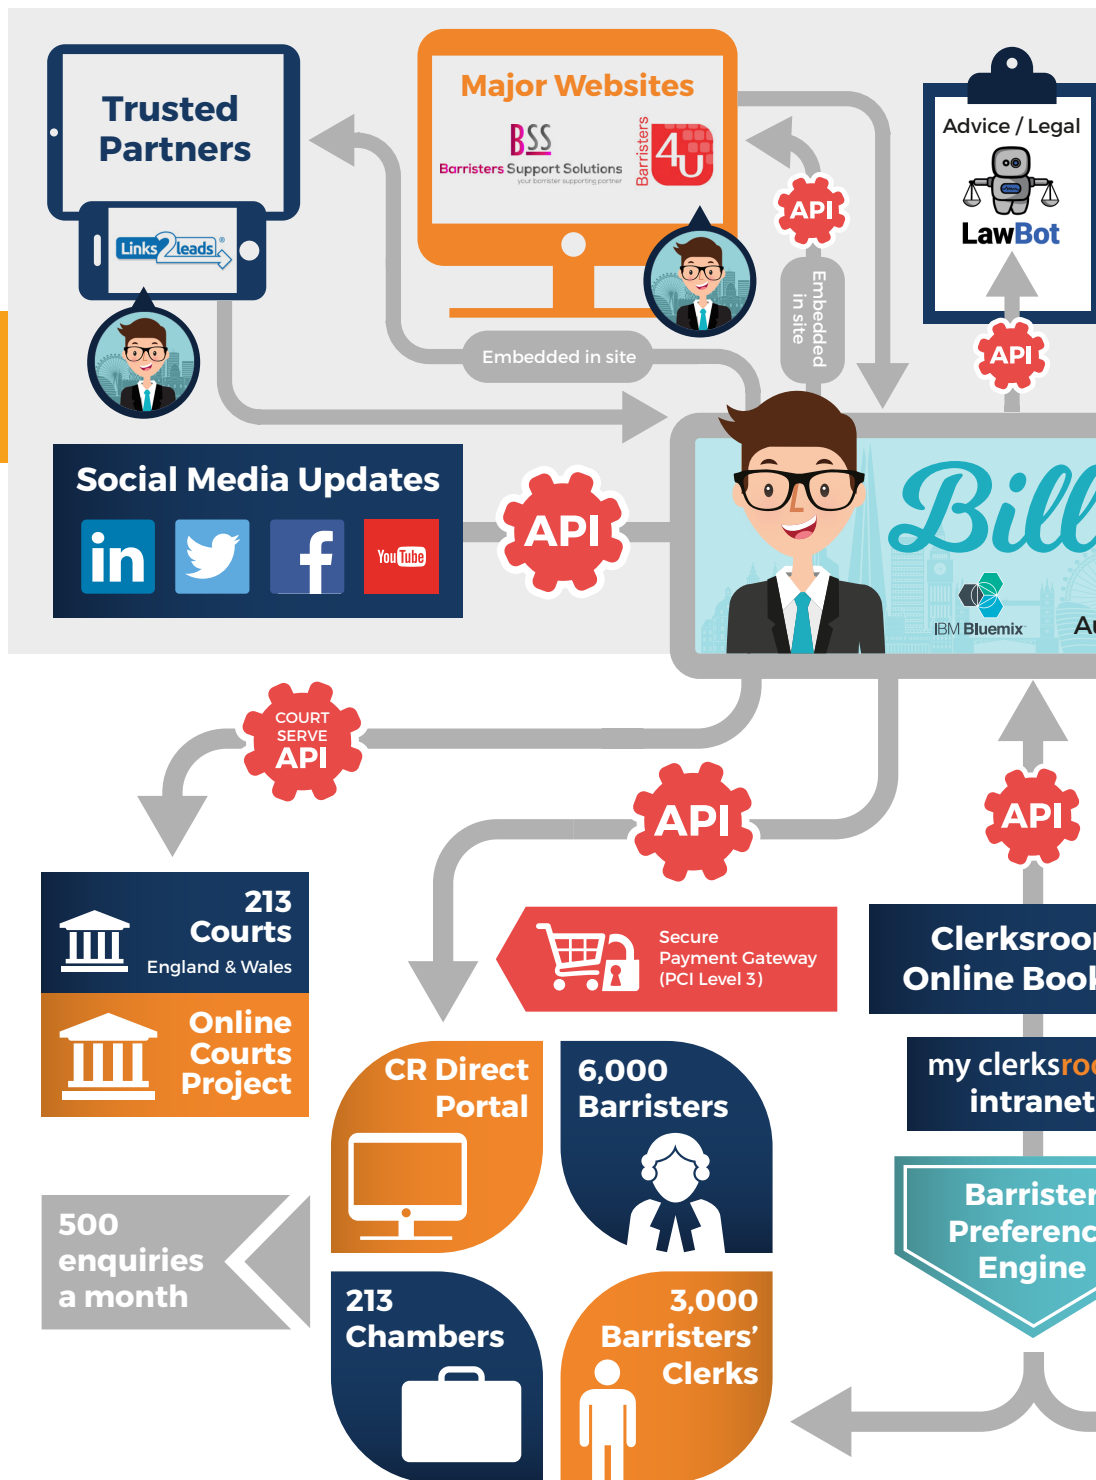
Trusted Partners

Links2leads

Major Websites

BSS Barristers Support Solutions your barrister supporting partner

Barristers 4U

API

Embedded in site

Embedded in site

Advice / Legal

LawBot

API

Social Media Updates

in

You Tube

API

Bill

IBM Bluemix

Au

COURT SERVE API

API

API

213 Courts England & Wales

Online Courts Project

Secure Payment Gateway (PCI Level 3)

Clerksroo
Online Boo

my clerksro
intranet

CR Direct Portal

6,000 Barristers

Barrister
Preferenc
Engine

500 enquiries a month

213 Chambers

3,000 Barristers' Clerks